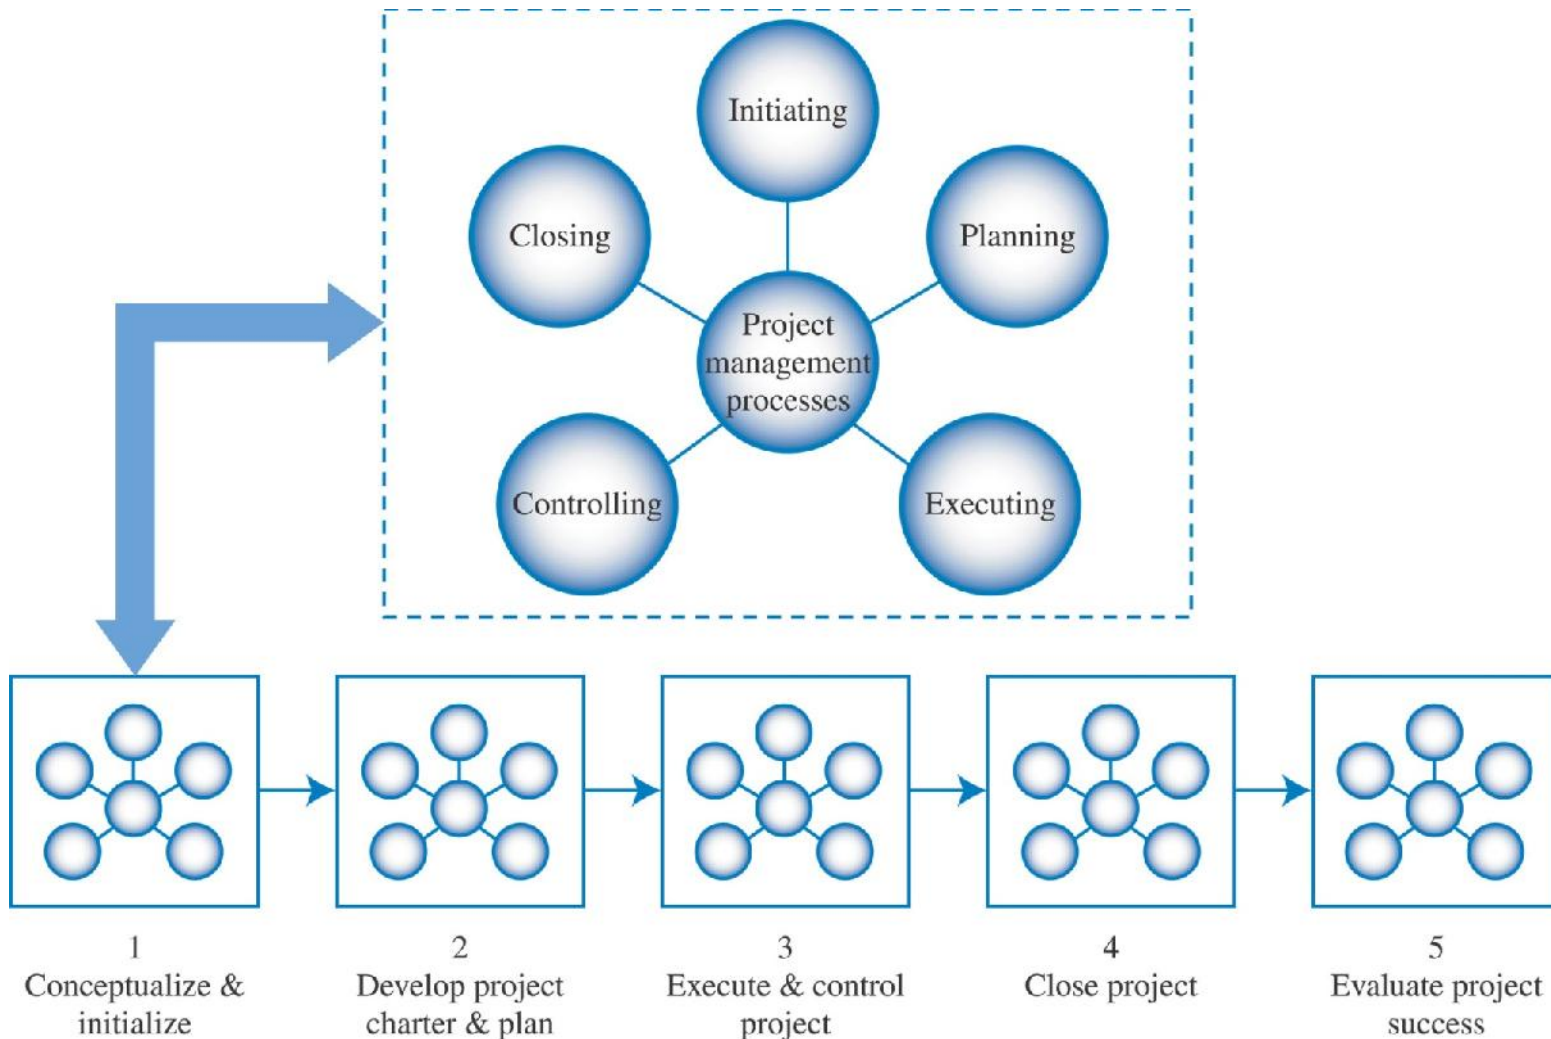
Initiating

Closing

Planning

Project management processes

Controlling

Executing

1
Conceptualize & initialize

2
Develop project charter & plan

3
Execute & control project

4
Close project

5
Evaluate project success